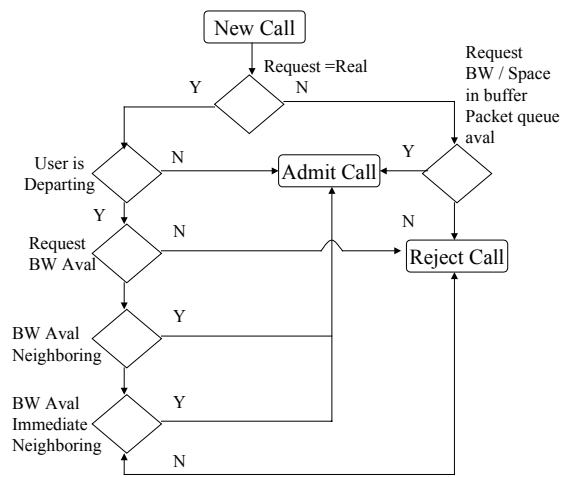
New Call

Request =Real

Y

N

Request BW / Space in buffer Packet queue aval

User is Departing

N

Admit Call

Y

Y

N

Request BW Aval

N

Reject Call

BW Aval Neighboring

Y

BW Aval Immediate Neighboring

Y

N